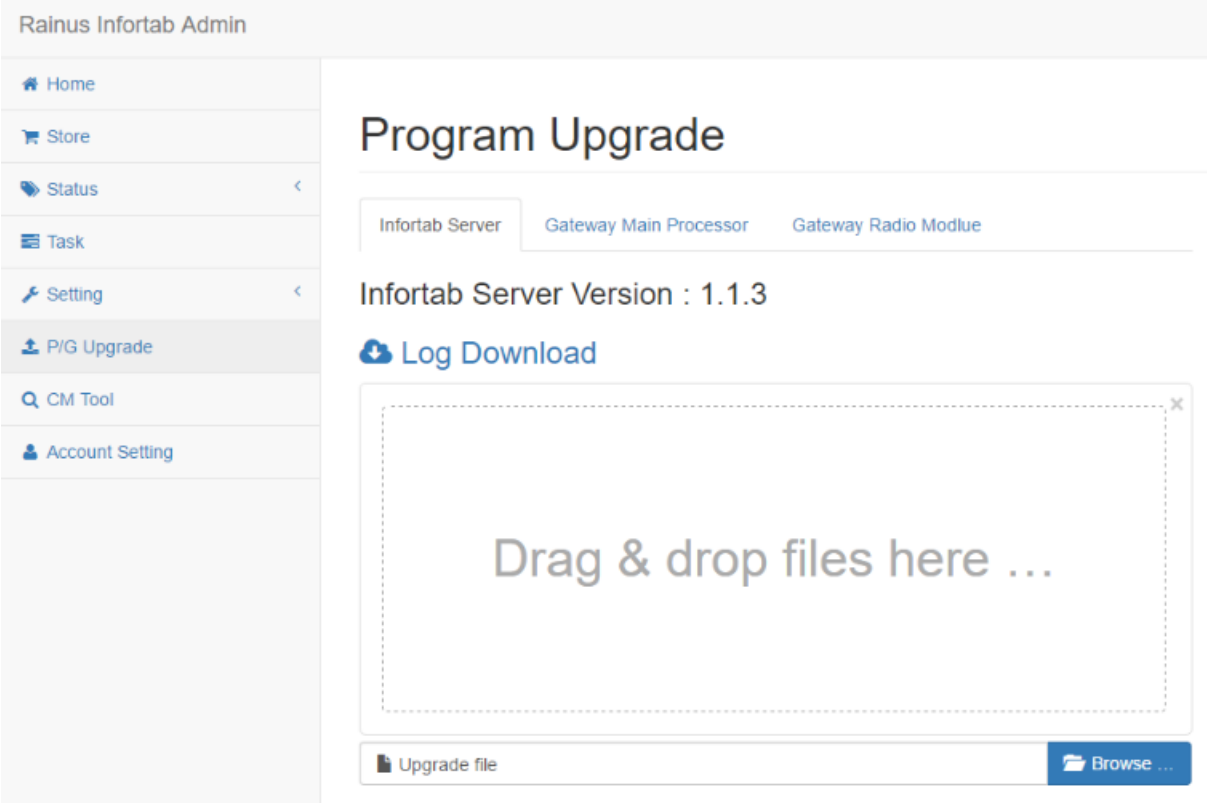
Rainus Infortab Admin

Home
Store
Status
Task
Setting
P/G Upgrade
CM Tool
Account Setting

Program Upgrade

Infortab Server
Gateway Main Processor
Gateway Radio Modlue

Infortab Server Version : 1.1.3

Log Download

×

Drag & drop files here …

Upgrade file
Browse …